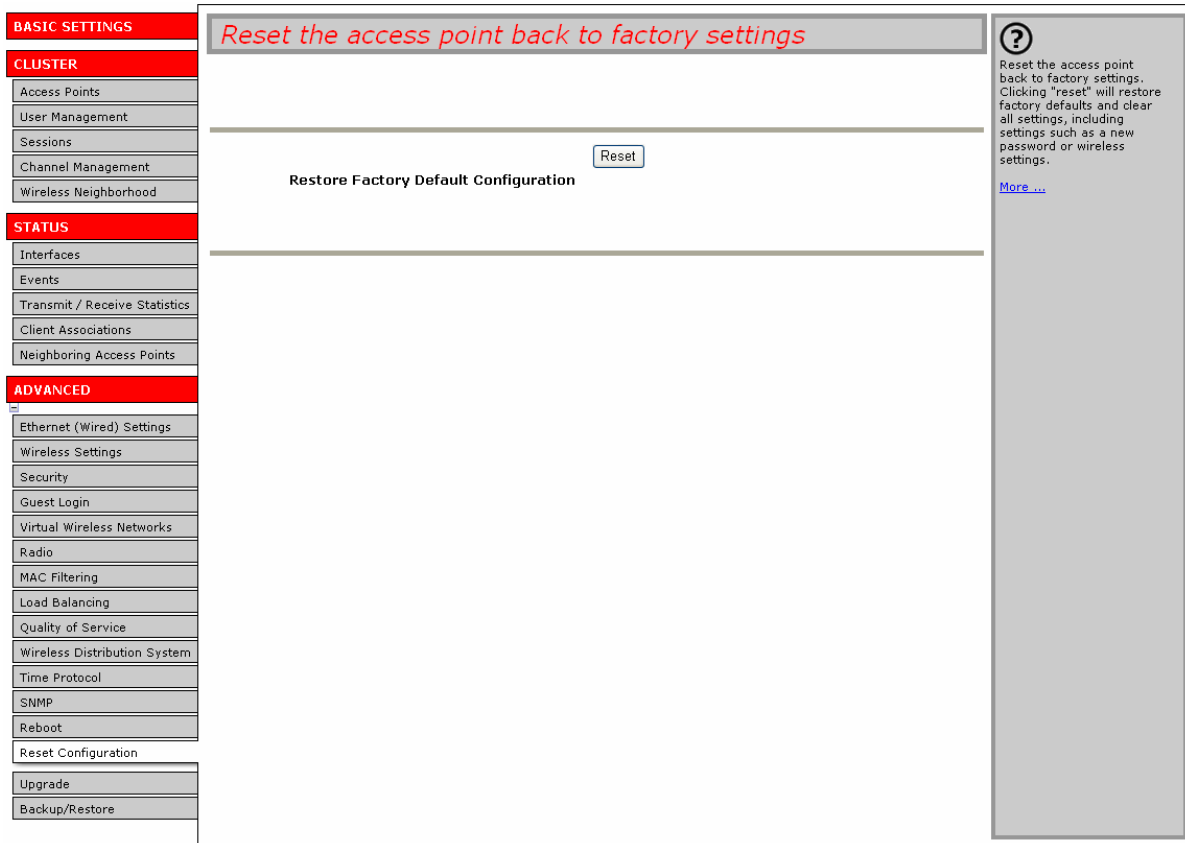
BASIC SETTINGS

CLUSTER

Access Points

User Management

Sessions

Channel Management

Wireless Neighborhood

STATUS

Interfaces

Events

Transmit / Receive Statistics

Client Associations

Neighboring Access Points

ADVANCED

Ethernet (Wired) Settings

Wireless Settings

Security

Guest Login

Virtual Wireless Networks

Radio

MAC Filtering

Load Balancing

Quality of Service

Wireless Distribution System

Time Protocol

SNMP

Reboot

Reset Configuration

Upgrade

Backup/Restore

Reset the access point back to factory settings

Reset

Restore Factory Default Configuration

?

Reset the access point back to factory settings. Clicking "reset" will restore factory defaults and clear all settings, including settings such as a new password or wireless settings.

More ...